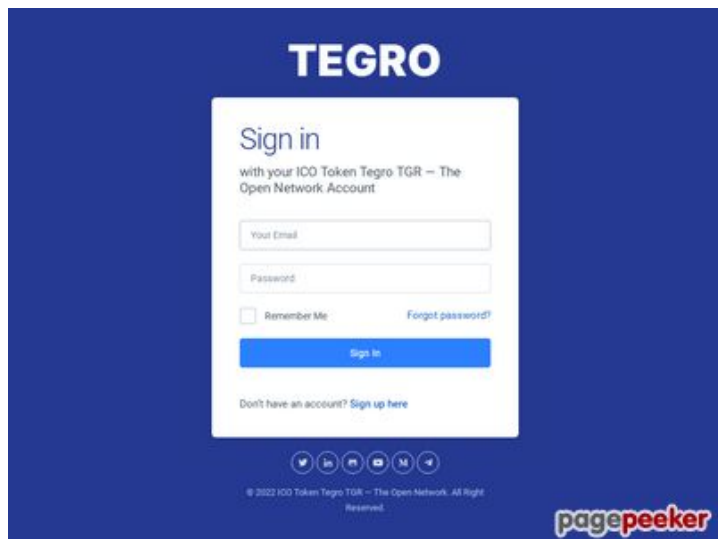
TEGRO

Sign in

with your ICO Token Tegro TGR — The Open Network Account

Your Email

Password

Remember Me

Forgot password?

Sign In

Don't have an account? Sign up here

© 2022 ICO Token Tegro TGR — The Open Network. All Right Reserved.

pagepeeker